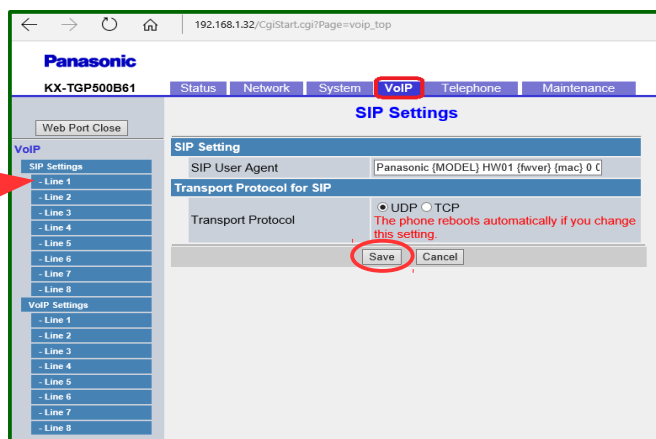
192.168.1.32/CgiStart.cgi?Page=voip_top

Panasonic

KX-TGP500B61

Status | Network | System | VoIP | Telephone | Maintenance

Web Port Close

VoIP

SIP Settings
- Line 1
- Line 2
- Line 3
- Line 4
- Line 5
- Line 6
- Line 7
- Line 8

VoIP Settings
- Line 1
- Line 2
- Line 3
- Line 4
- Line 5
- Line 6
- Line 7
- Line 8

SIP Settings

SIP Setting

SIP User Agent | Panasonic {MODEL} HW01 {fwver} {mac} 0 0

Transport Protocol for SIP

Transport Protocol | UDP TCP
The phone reboots automatically if you change this setting.

Save | Cancel